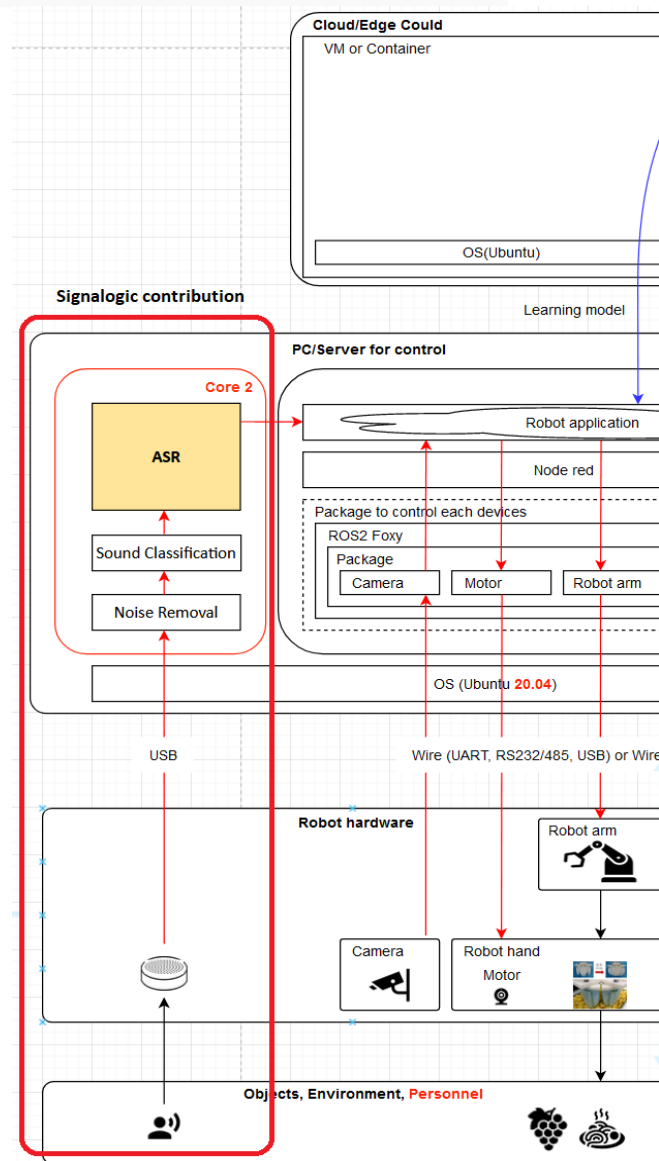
Cloud/Edge Could

VM or Container

OS(Ubuntu)

Signalogic contribution

Learning model

PC/Server for control

Core 2

ASR

Sound Classification

Noise Removal

Robot application

Node red

Package to control each devices

ROS2 Foxy

Package

Camera

Motor

Robot arm

OS (Ubuntu 20.04)

USB

Wire (UART, RS232/485, USB) or Wire

Robot hardware

Robot arm

Camera

Robot hand

Motor

Objects, Environment, Personnel